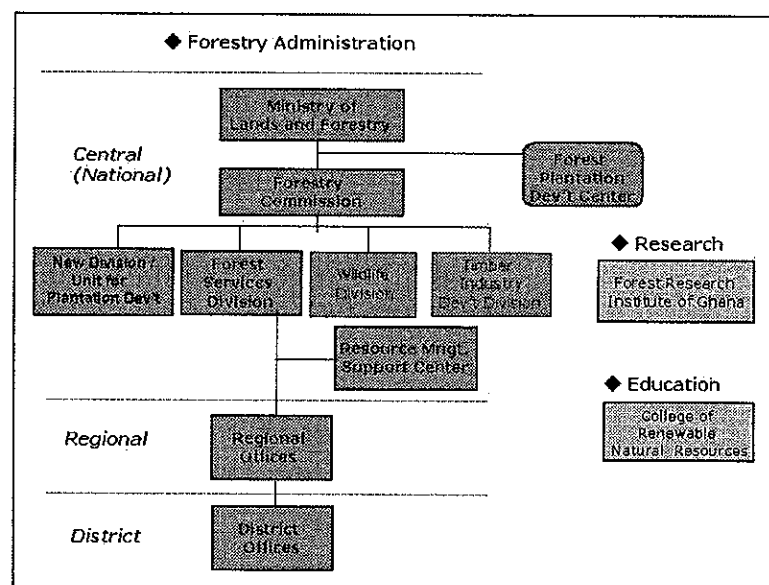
◆ Forestry Administration

Central (National)

Ministry of Lands and Forestry

Forest Plantation Dev't Center

Forestry Commission

New Division / Unit for Plantation Dev't

Forest Services Division

Wildlife Division

Timber Industry Dev't Division

Resource Mngt. Support Center

Regional

Regional Offices

District

District Offices

◆ Research

Forest Research Institute of Ghana

◆ Education

College of Renewable Natural Resources